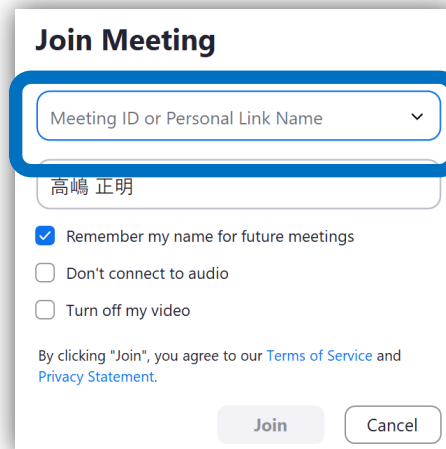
Join Meeting

Meeting ID or Personal Link Name

高嶋 正明

Remember my name for future meetings

Don't connect to audio

Turn off my video

By clicking "Join", you agree to our Terms of Service and Privacy Statement.

Join

Cancel